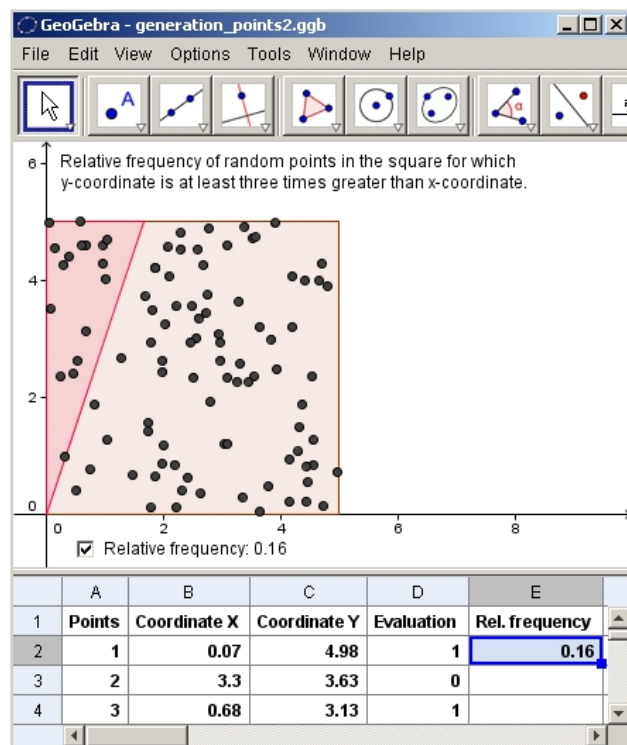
GeoGebra - generation_points2.ggb

File Edit View Options Tools Window Help

Relative frequency of random points in the square for which y-coordinate is at least three times greater than x-coordinate.

6
4
2
0
0 2 4 6 8

Relative frequency: 0.16

| | A | B | C | D | E |
|---|---|---|---|---|---|
| 1 | Points | Coordinate X | Coordinate Y | Evaluation | Rel. frequency |
| 2 | 1 | 0.07 | 4.98 | 1 | 0.16 |
| 3 | 2 | 3.3 | 3.63 | 0 | |
| 4 | 3 | 0.68 | 3.13 | 1 | |